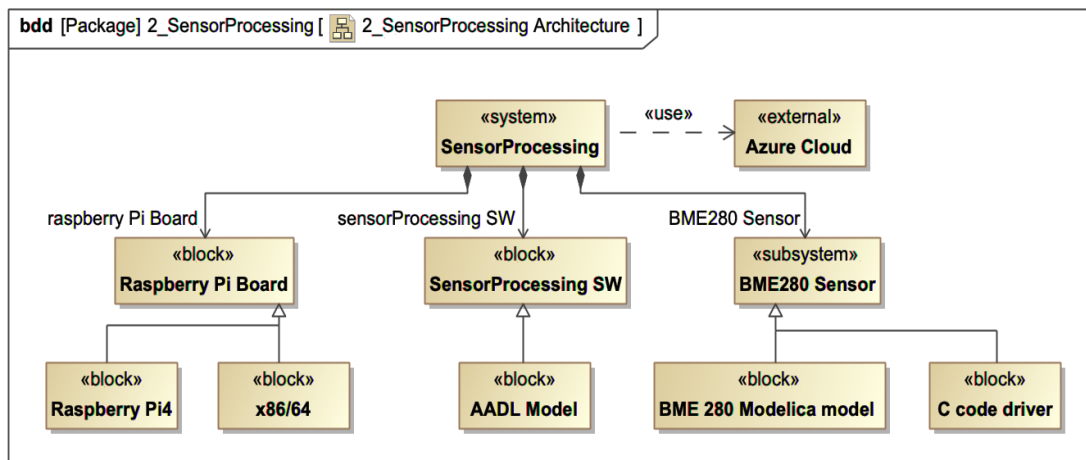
bdd [Package] 2_SensorProcessing [ 2_SensorProcessing Architecture ]

«system»
SensorProcessing

«use»

«external»
Azure Cloud

raspberry Pi Board

sensorProcessing SW

BME280 Sensor

«block»
Raspberry Pi Board

«block»
SensorProcessing SW

«subsystem»
BME280 Sensor

«block»
Raspberry Pi4

«block»
x86/64

«block»
AADL Model

«block»
BME 280 Modelica model

«block»
C code driver